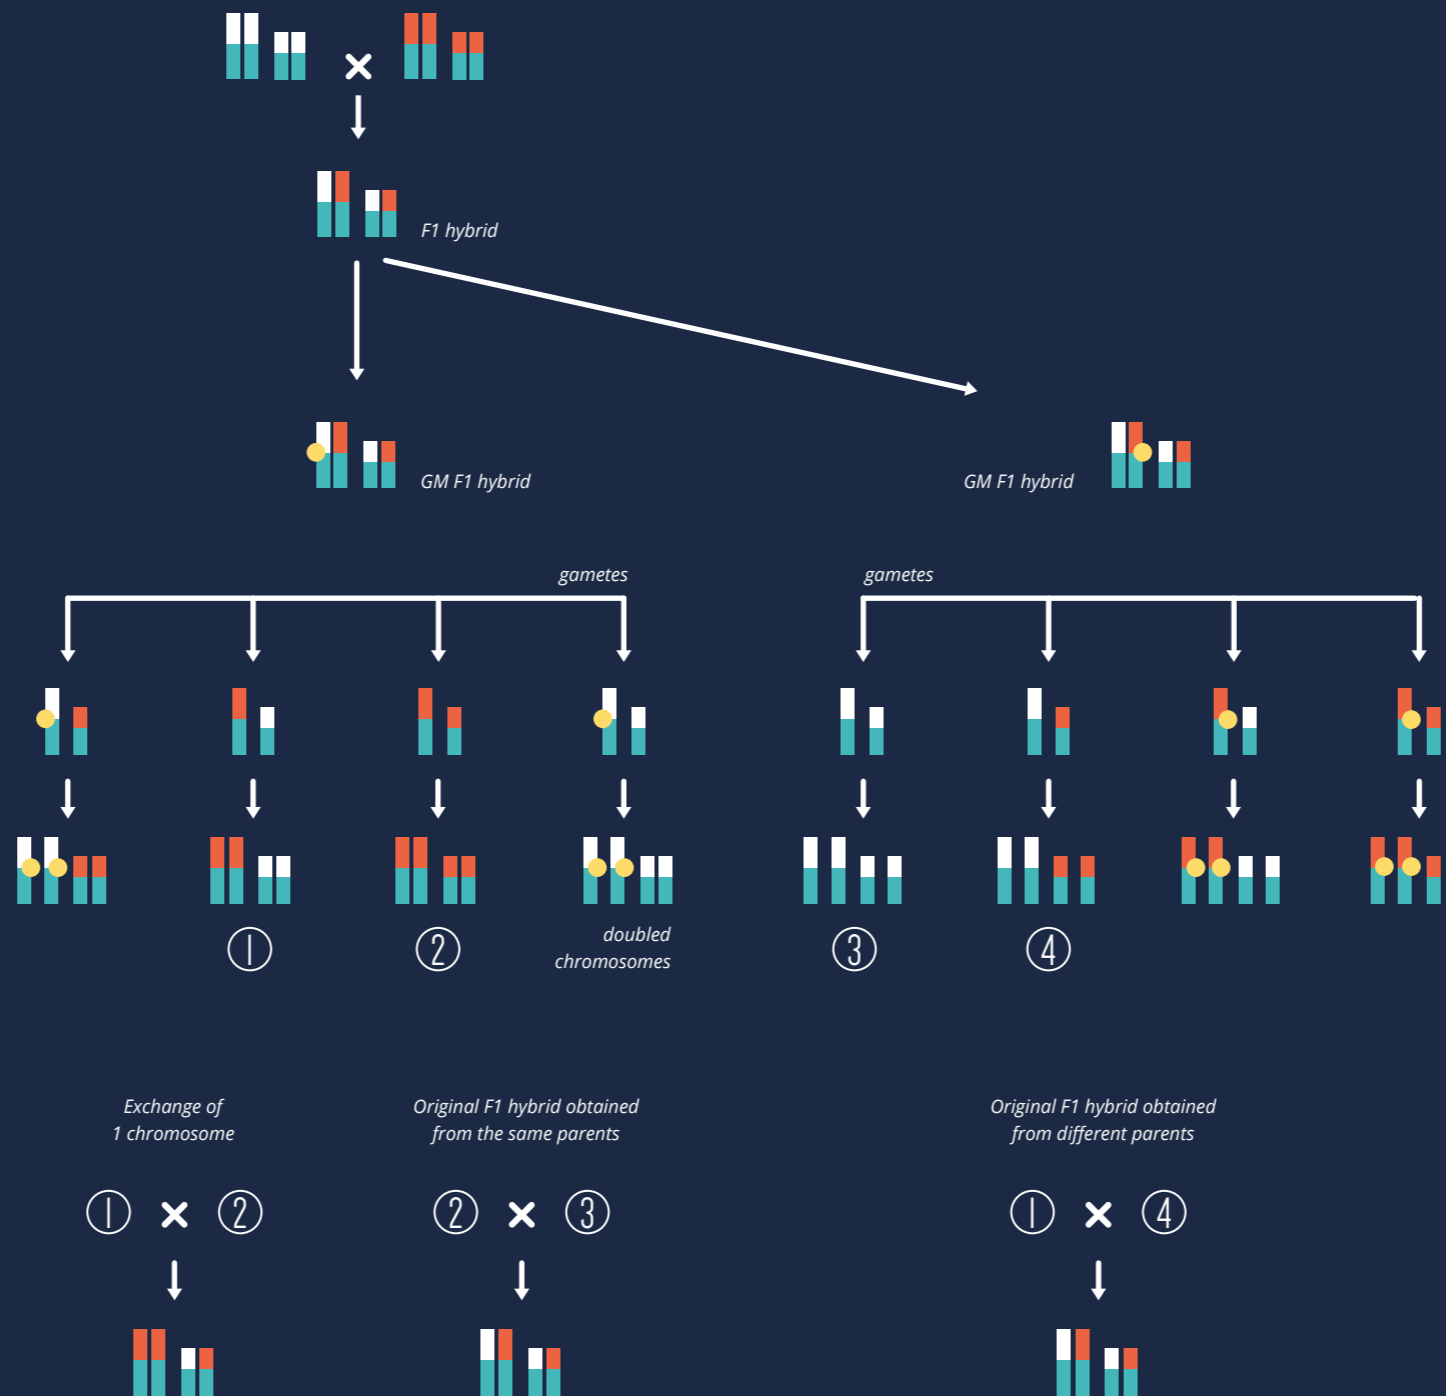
×

F1 hybrid

GM F1 hybrid

GM F1 hybrid

gametes

gametes

①

②

doubled chromosomes

③

④

Exchange of 1 chromosome

① × ②

Original F1 hybrid obtained from the same parents

② × ③

Original F1 hybrid obtained from different parents

① × ④